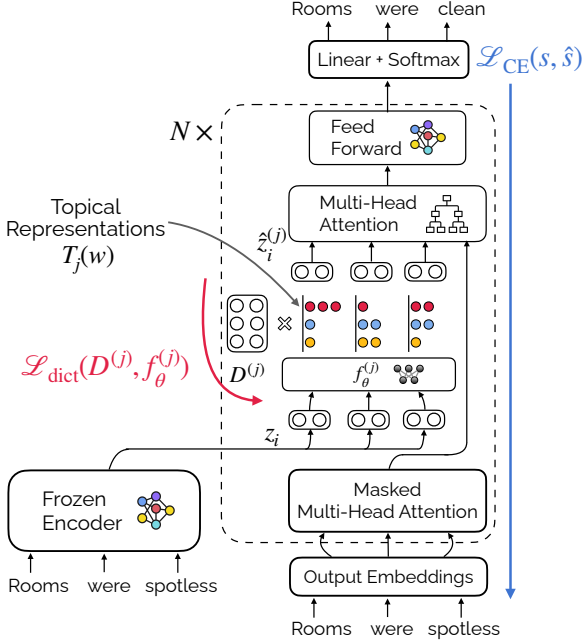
Rooms were clean

Linear + Softmax

$\mathscr{L}_{\text{CE}}(s, \hat{s})$

$N \times$

Feed Forward

Topical Representations $T_j(w)$

Multi-Head Attention

$\hat{z}_i^{(j)}$

$\times$

$\mathscr{L}_{\text{dict}}(D^{(j)}, f_{\theta}^{(j)})$

$D^{(j)}$

$f_{\theta}^{(j)}$

$z_i$

Frozen Encoder

Masked Multi-Head Attention

Rooms were spotless

Output Embeddings

Rooms were spotless